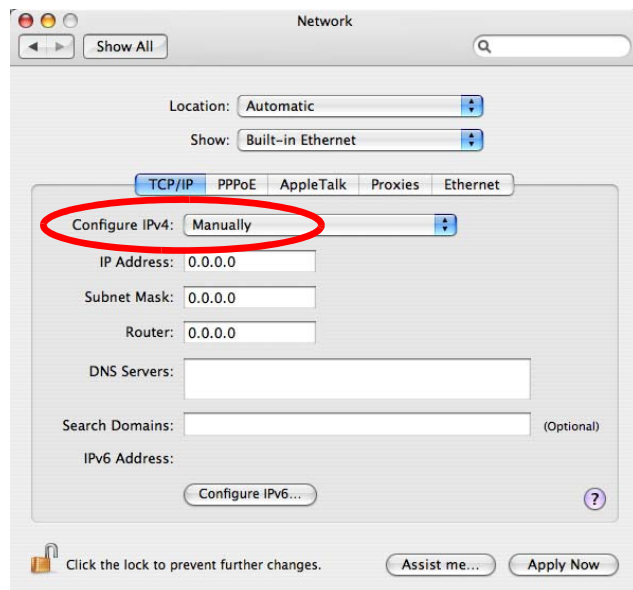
Network

Show All

Location: Automatic

Show: Built-in Ethernet

TCP/IP PPPoE AppleTalk Proxies Ethernet

Configure IPv4: Manually

IP Address: 0.0.0.0

Subnet Mask: 0.0.0.0

Router: 0.0.0.0

DNS Servers:

Search Domains: (Optional)

IPv6 Address:

Configure IPv6...

?

Click the lock to prevent further changes.

Assist me...

Apply Now